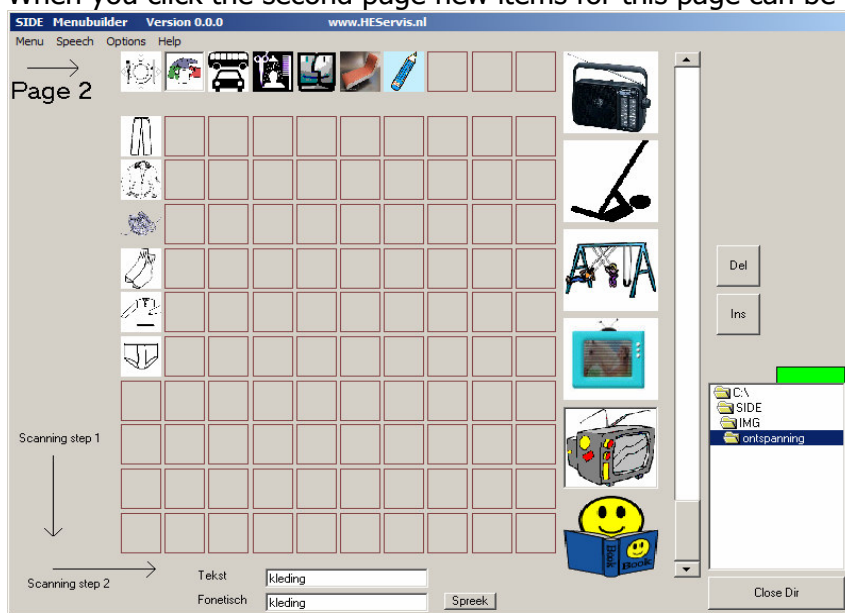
When you click the second page new items for this page can be

SIDE Menubuilder Version 0.0.0 www.HEServis.nl

Menu Speech Options Help

Page 2

Del

Ins

C:\
SIDE
IMG
ontspanning

Scanning step 1

Scanning step 2

Tekst kleding

Fonetisch kleding

Spreek

Close Dir

Book

Book